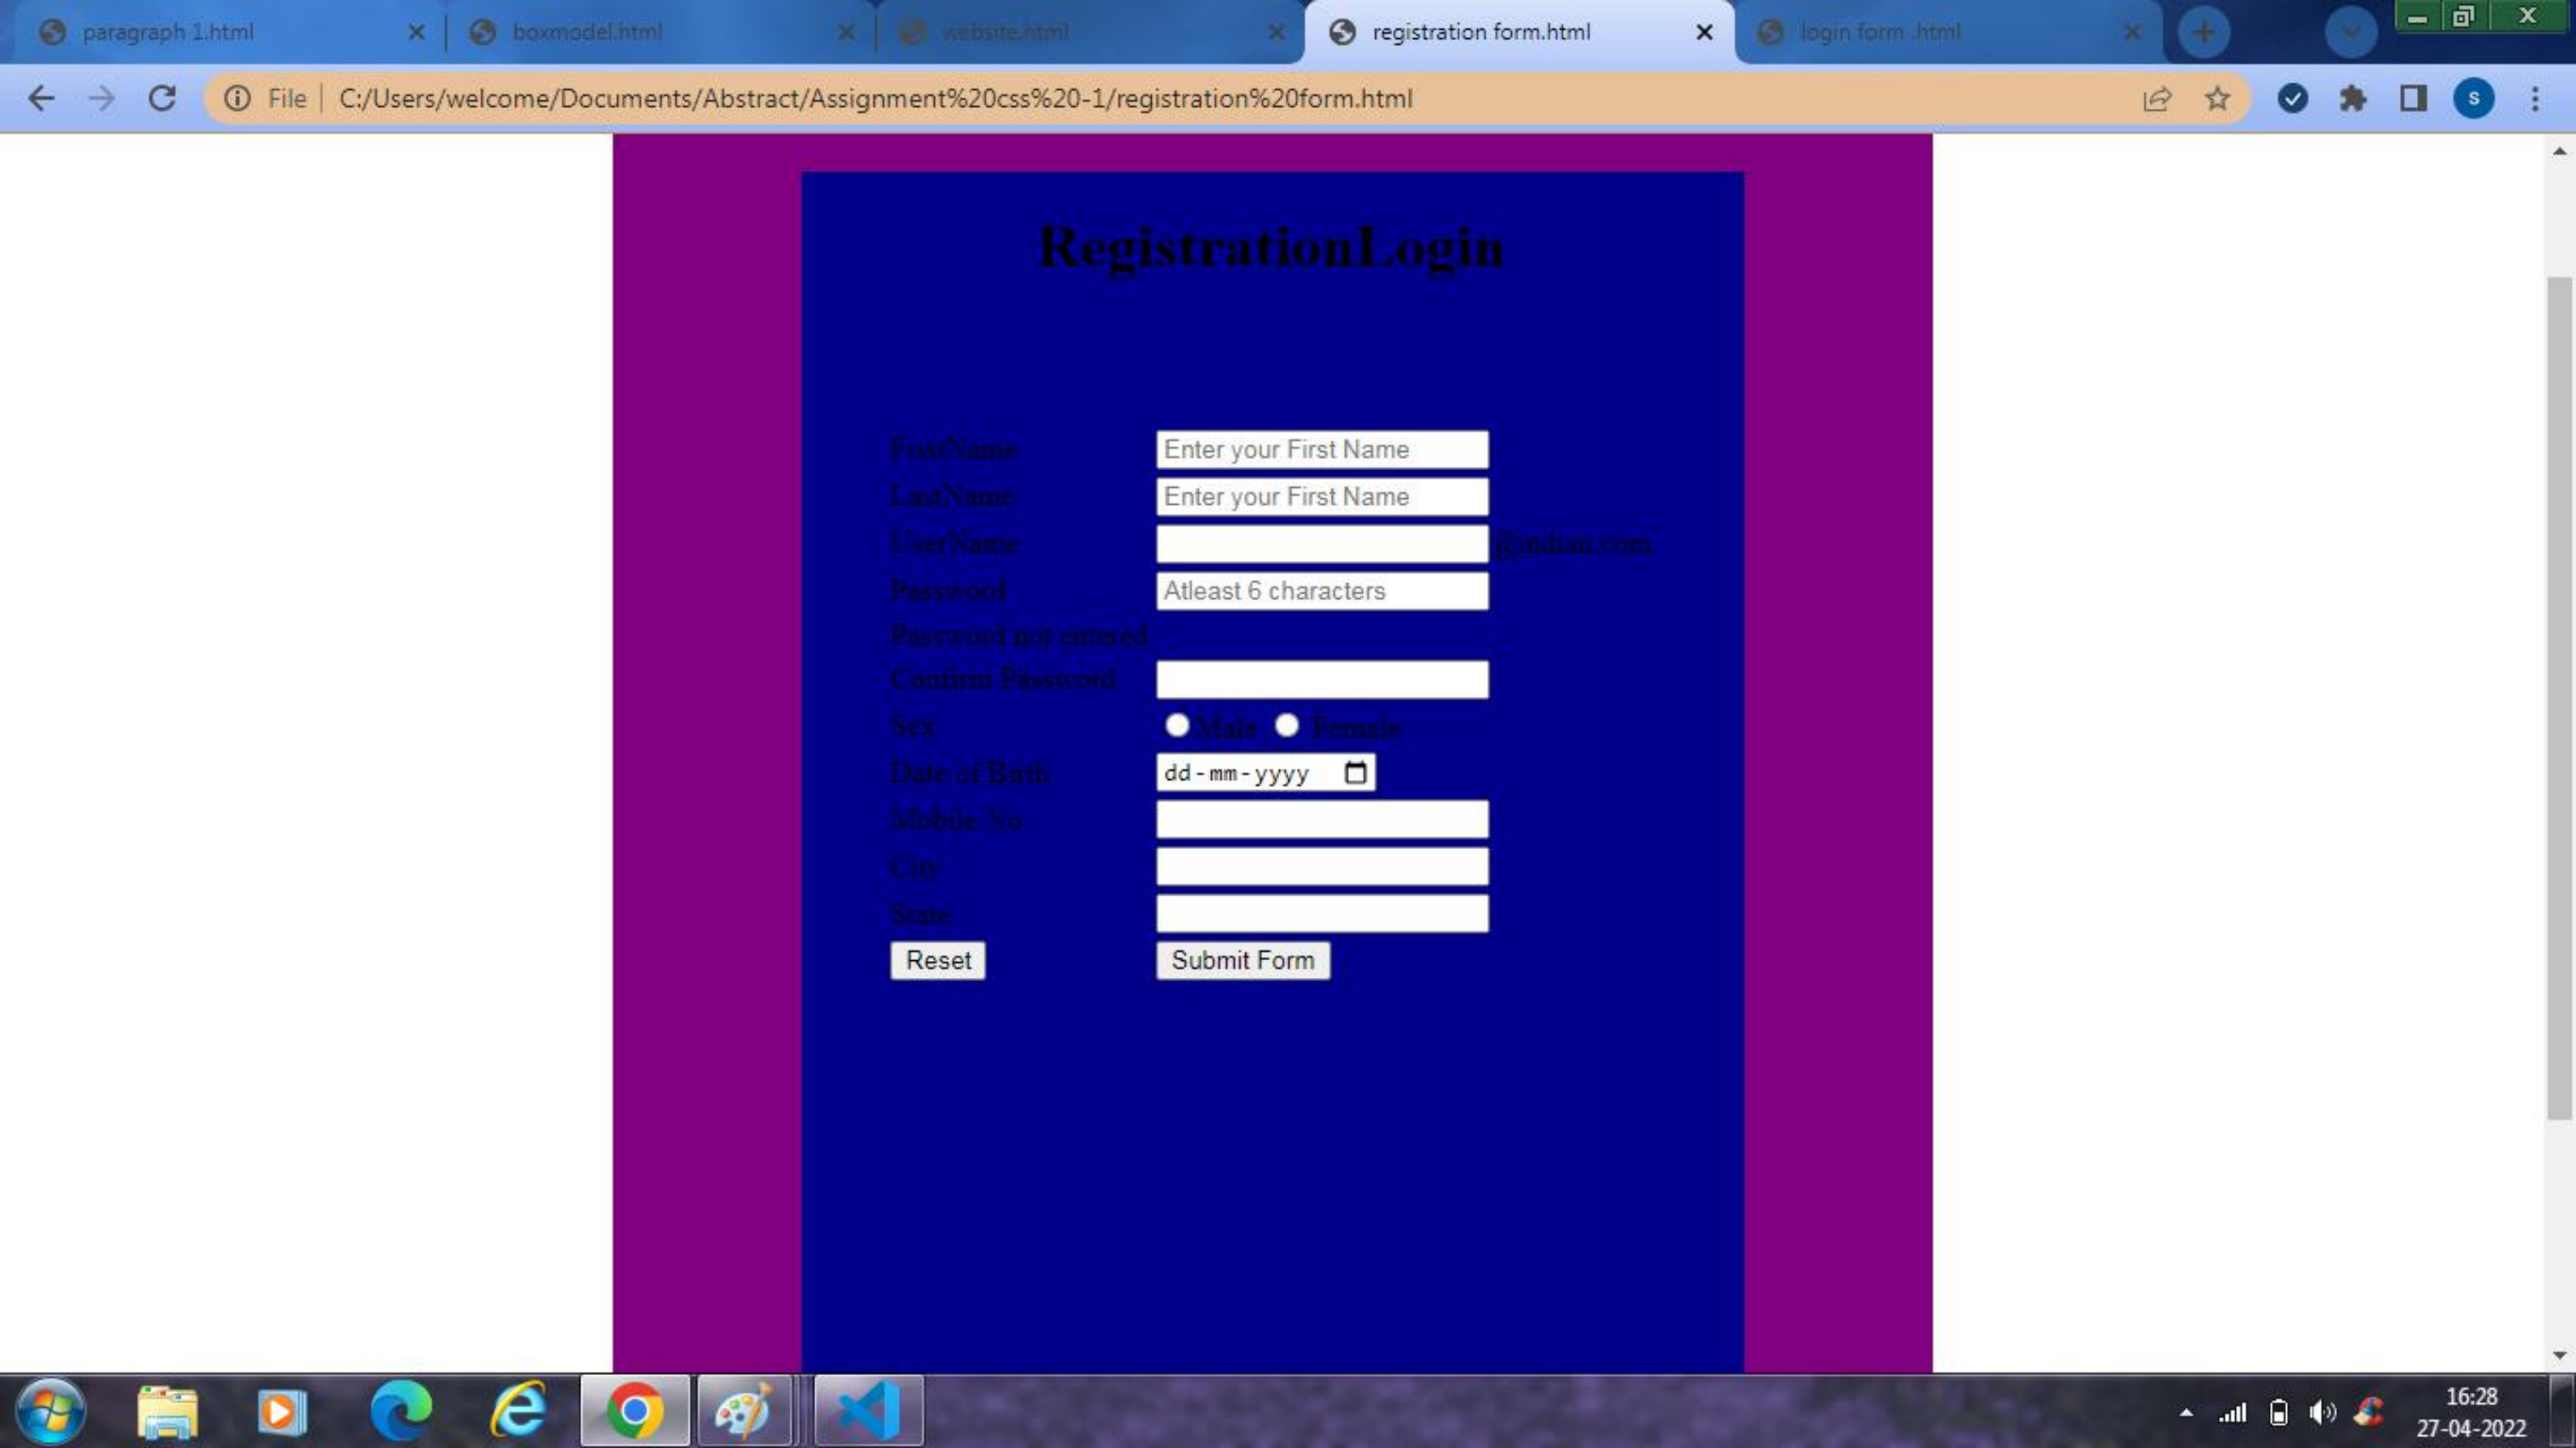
paragraph 1.html
boxmodel.html
website.html
registration form.html
login form .html

File | C:/Users/welcome/Documents/Abstract/Assignment%20css%20-1/registration%20form.html

RegistrationLogin

| | |
|---|---|
| FirstName | Enter your First Name |
| LastName | Enter your First Name |
| UserName | @indian.com |
| Password | Atleast 6 characters |
| Password not entered | |
| Confirm Password | |
| Sex | Male Female |
| Date of Birth | dd-mm-yyyy |
| Mobile No | |
| City | |
| State | |
| Reset | Submit Form |

16:28
27-04-2022